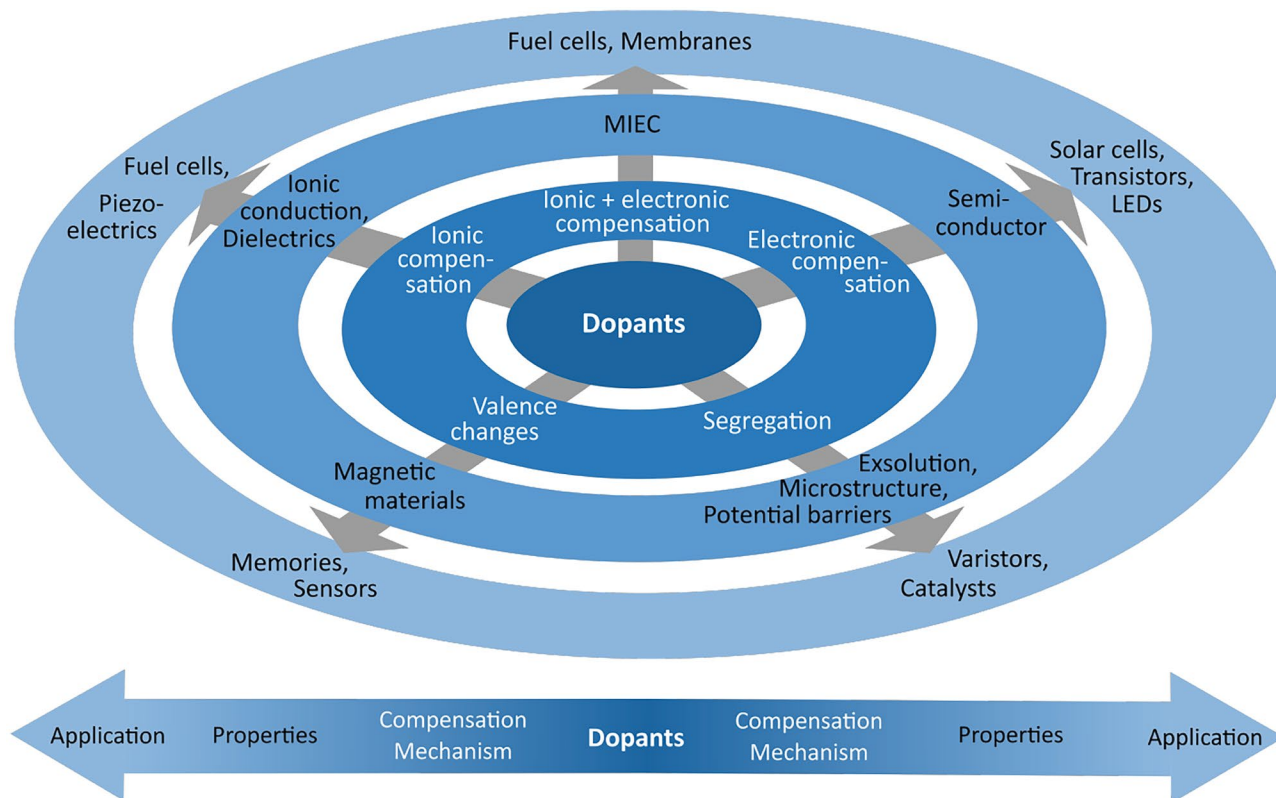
Fuel cells, Membranes

MIEC

Fuel cells, Piezoelectrics

Ionic conduction, Dielectrics

Ionic + electronic compensation

Solar cells, Transistors, LEDs

Semiconductor

Ionic compensation

Electronic compensation

Dopants

Valence changes

Segregation

Magnetic materials

Exsolution, Microstructure, Potential barriers

Memories, Sensors

Varistors, Catalysts

Application Properties Compensation Mechanism Dopants Compensation Mechanism Properties Application